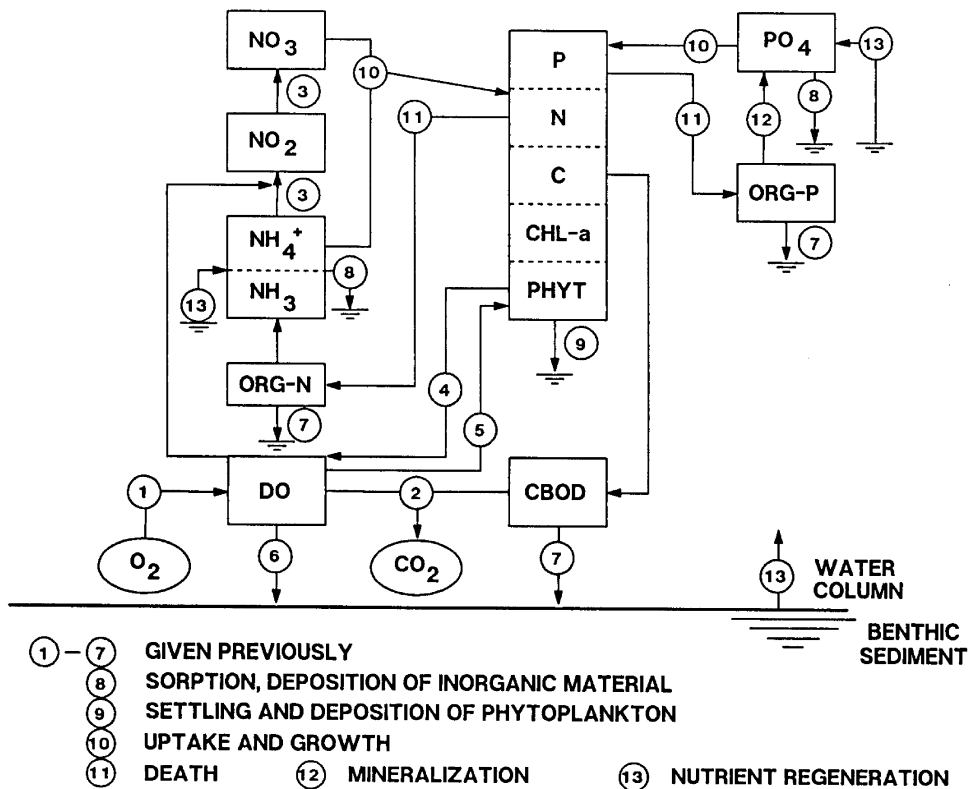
$NO_3$

3

$NO_2$

3

$NH_4^+$

$NH_3$

8

13

ORG-N

7

10

11

P

N

C

CHL-a

PHYT

9

4

5

10

$PO_4$

13

8

11

12

ORG-P

7

1

DO

2

CBOD

$O_2$

6

$CO_2$

7

13

WATER COLUMN

BENTHIC SEDIMENT

1 – 7 GIVEN PREVIOUSLY

8 SORPTION, DEPOSITION OF INORGANIC MATERIAL

9 SETTLING AND DEPOSITION OF PHYTOPLANKTON

10 UPTAKE AND GROWTH

11 DEATH

12 MINERALIZATION

13 NUTRIENT REGENERATION